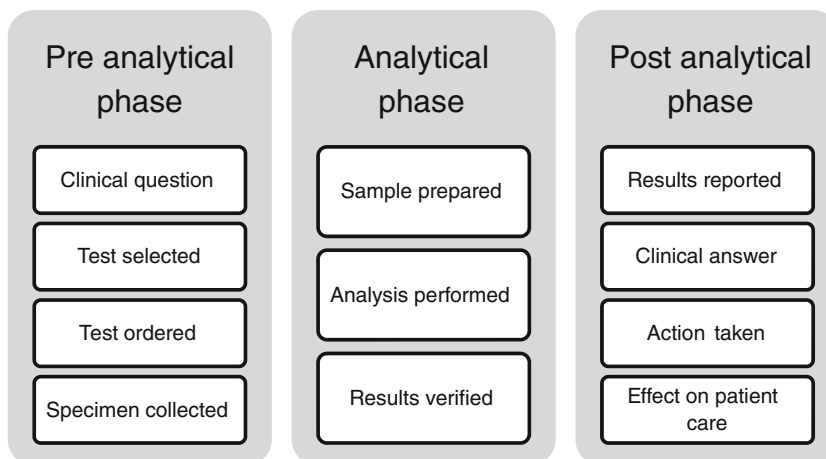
Pre analytical phase

Clinical question

Test selected

Test ordered

Specimen collected

Analytical phase

Sample prepared

Analysis performed

Results verified

Post analytical phase

Results reported

Clinical answer

Action taken

Effect on patient care